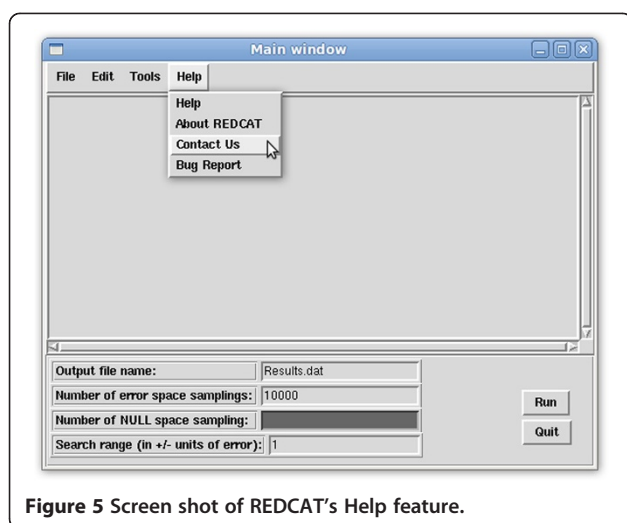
Main window

File Edit Tools Help

Help
About REDCAT
Contact Us
Bug Report

Output file name: Results.dat
Number of error space samplings: 10000
Number of NULL space sampling:
Search range (in +/- units of error): 1

Run
Quit

**Figure 5** Screen shot of REDCAT's Help feature.